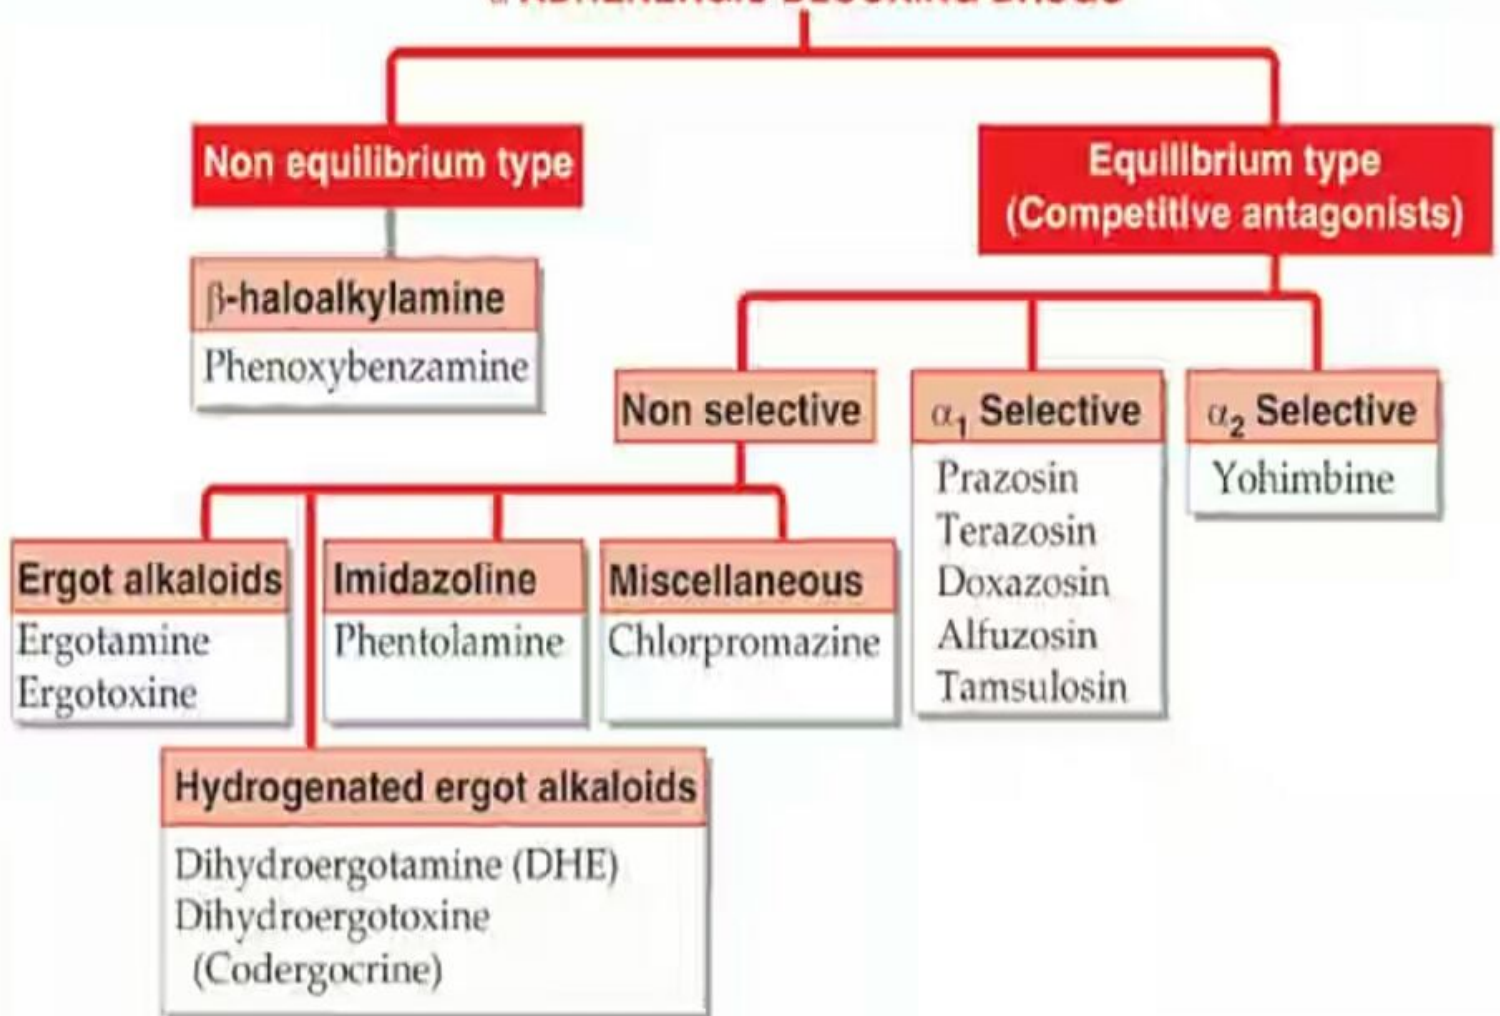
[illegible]

Non equilibrium type

$\beta$-haloalkylamine

Phenoxybenzamine

Equilibrium type (Competitive antagonists)

Non selective

$\alpha_1$ Selective

Prazosin
Terazosin
Doxazosin
Alfuzosin
Tamsulosin

$\alpha_2$ Selective

Yohimbine

Ergot alkaloids

Ergotamine
Ergotoxine

Imidazoline

Phentolamine

Miscellaneous

Chlorpromazine

Hydrogenated ergot alkaloids

Dihydroergotamine (DHE)
Dihydroergotoxine (Codergocrine)